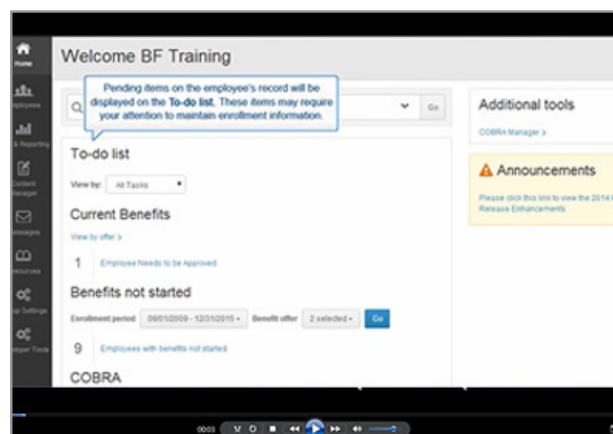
Home
Employees
& Reporting
Content Manager
Messages
Resources
Setup Settings
Helper Tools

Welcome BF Training

Pending items on the employee's record will be displayed on the **To-do list**. These items may require your attention to maintain enrollment information.

Go

To-do list

View by: All Tasks

Current Benefits

View by offer >

1 Employee Needs to be Approved

Benefits not started

Enrollment period 09/01/2009 - 12/31/2015 Benefit offer 2 selected Go

9 Employees with benefits not started

COBRA

Additional tools

COBRA Manager >

Announcements

Please click this link to view the 2014 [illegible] Release Enhancements

00:03